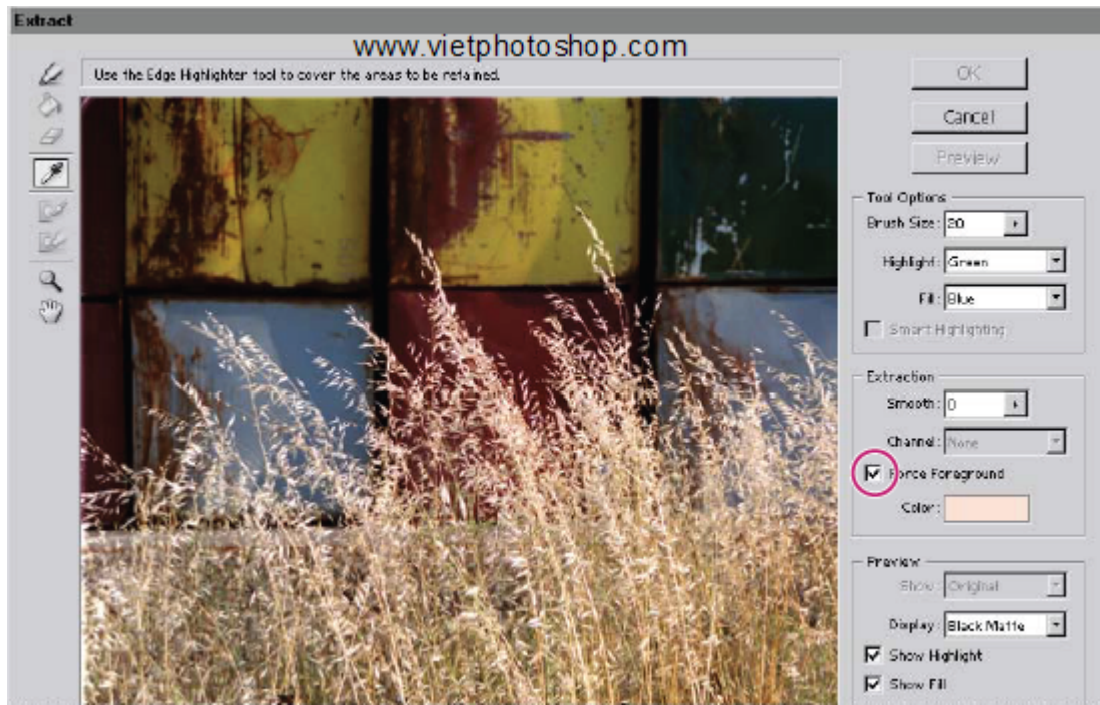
Extract

www.vietphotoshop.com

Use the Edge Highlighter tool to cover the areas to be retained.

OK

Cancel

Preview

Tool Options

Brush Size: 20

Highlight: Green

Fill: Blue

Smart Highlighting

Extraction

Smooth: 0

Channel: None

Force Foreground

Color:

Preview

Show: Original

Display: Black Matte

Show Highlight

Show Fill